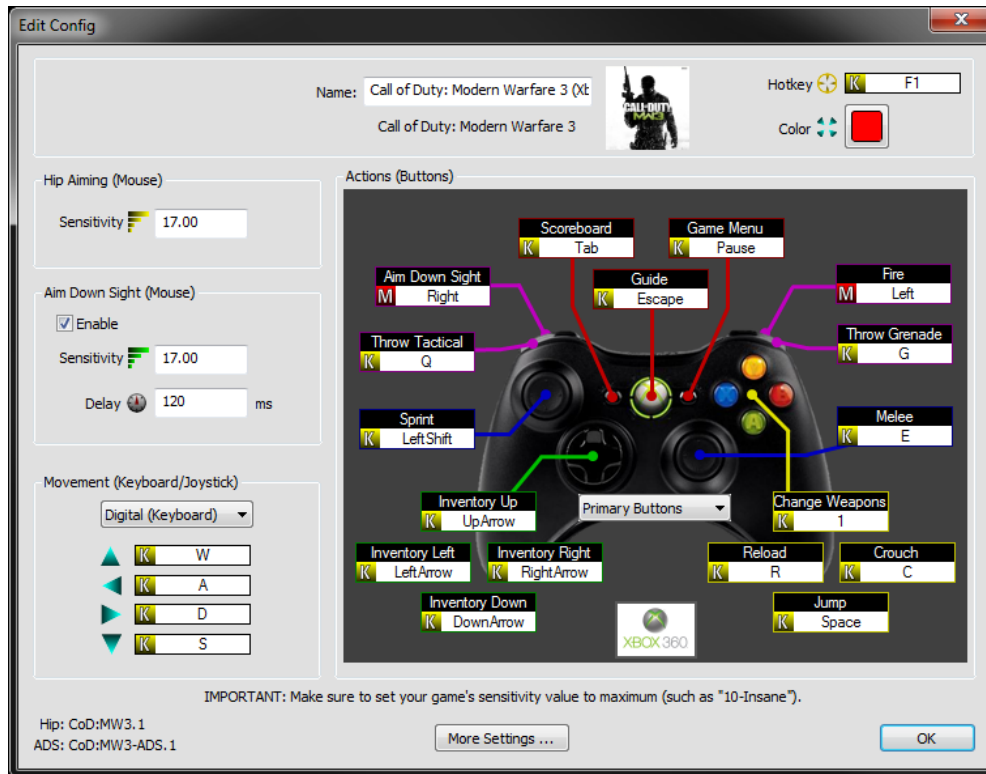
Edit Config

Name: Call of Duty: Modern Warfare 3 (Xt

Call of Duty: Modern Warfare 3

CALL OF DUTY MW3

Hotkey K F1

Color

Hip Aiming (Mouse)

Sensitivity 17.00

Aim Down Sight (Mouse)

Enable

Sensitivity 17.00

Delay 120 ms

Movement (Keyboard/Joystick)

Digital (Keyboard)

K W

K A

K D

K S

Actions (Buttons)

Scoreboard
K Tab

Game Menu
K Pause

Guide
K Escape

Aim Down Sight
M Right

Fire
M Left

Throw Tactical
K Q

Throw Grenade
K G

Sprint
K LeftShift

Melee
K E

Inventory Up
K UpArrow

Primary Buttons

Change Weapons
K 1

Inventory Left
K LeftArrow

Inventory Right
K RightArrow

Reload
K R

Crouch
K C

Inventory Down
K DownArrow

XBOX 360

Jump
K Space

IMPORTANT: Make sure to set your game's sensitivity value to maximum (such as "10-Insane").

Hip: CoD:MW3.1
ADS: CoD:MW3-ADS.1

More Settings ...

OK